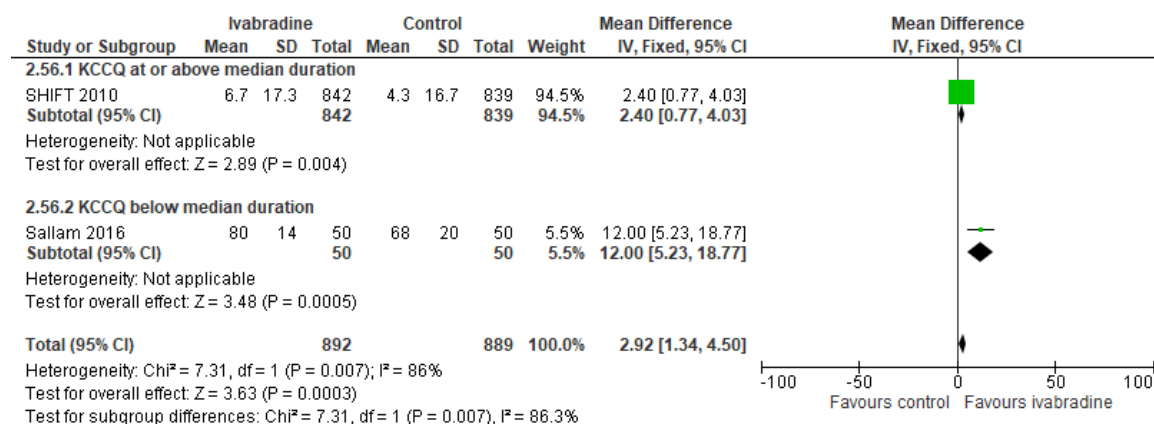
| Study or Subgroup | Ivabradine Mean | Ivabradine SD | Ivabradine Total | Control Mean | Control SD | Control Total | Weight | Mean Difference IV, Fixed, 95% CI |
|---|---|---|---|---|---|---|---|---|
| **2.56.1 KCCQ at or above median duration** | | | | | | | | |
| SHIFT 2010 | 6.7 | 17.3 | 842 | 4.3 | 16.7 | 839 | 94.5% | 2.40 [0.77, 4.03] |
| **Subtotal (95% CI)** | | | **842** | | | **839** | **94.5%** | **2.40 [0.77, 4.03]** |
| Heterogeneity: Not applicable | | | | | | | | |
| Test for overall effect: Z = 2.89 (P = 0.004) | | | | | | | | |
| **2.56.2 KCCQ below median duration** | | | | | | | | |
| Sallam 2016 | 80 | 14 | 50 | 68 | 20 | 50 | 5.5% | 12.00 [5.23, 18.77] |
| **Subtotal (95% CI)** | | | **50** | | | **50** | **5.5%** | **12.00 [5.23, 18.77]** |
| Heterogeneity: Not applicable | | | | | | | | |
| Test for overall effect: Z = 3.48 (P = 0.0005) | | | | | | | | |
| **Total (95% CI)** | | | **892** | | | **889** | **100.0%** | **2.92 [1.34, 4.50]** |

Heterogeneity: Chi² = 7.31, df = 1 (P = 0.007); I² = 86%
Test for overall effect: Z = 3.63 (P = 0.0003)
Test for subgroup differences: Chi² = 7.31, df = 1 (P = 0.007), I² = 86.3%

Mean Difference
IV, Fixed, 95% CI

-100 -50 0 50 100
Favours control Favours ivabradine